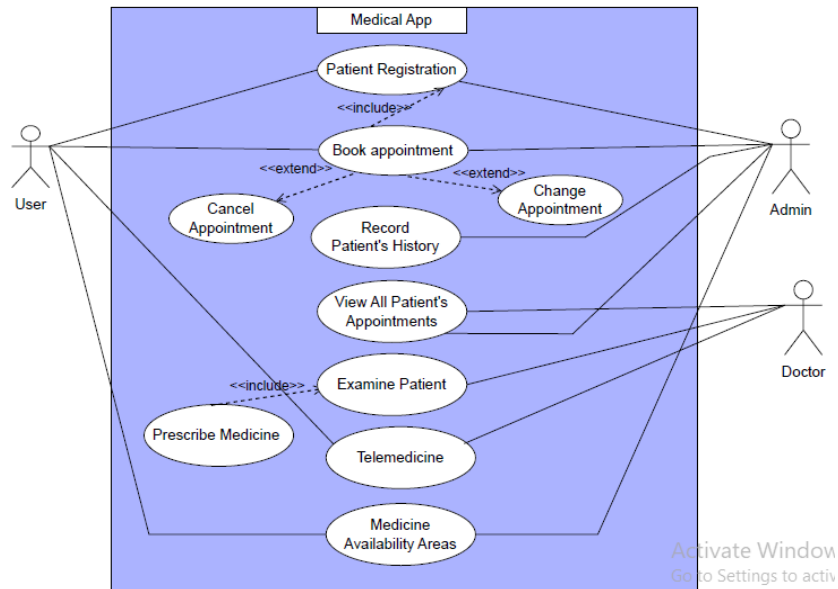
Medical App

User

Admin

Doctor

Patient Registration

<<include>>

Book appointment

<<extend>>

<<extend>>

Cancel Appointment

Change Appointment

Record Patient's History

View All Patient's Appointments

<<include>>

Examine Patient

Prescribe Medicine

Telemedicine

Medicine Availability Areas

Activate Window
Go to Settings to activ